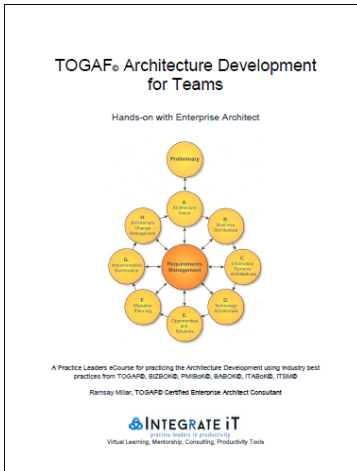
TOGAF© Architecture Development for Teams

Hands-on with Enterprise Architect

Preliminary

A. Architecture Vision

B. Business Architecture

C. Information Systems Architectures

D. Technology Architecture

E. Opportunities and Solutions

F. Migration Planning

G. Implementation Governance

H. Architecture Change Management

Requirements Management

A Practice Leaders eCourse for practicing the Architecture Development using industry best practices from TOGAF©, BIZBOK©, PMIBoK©, BABOK©, ITABoK©, ITSM©

Ramsay Millar, TOGAF© Certified Enterprise Architect Consultant

INTEGRATE iT

practice leaders in productivity

Virtual Learning, Mentorship, Consulting, Productivity Tools